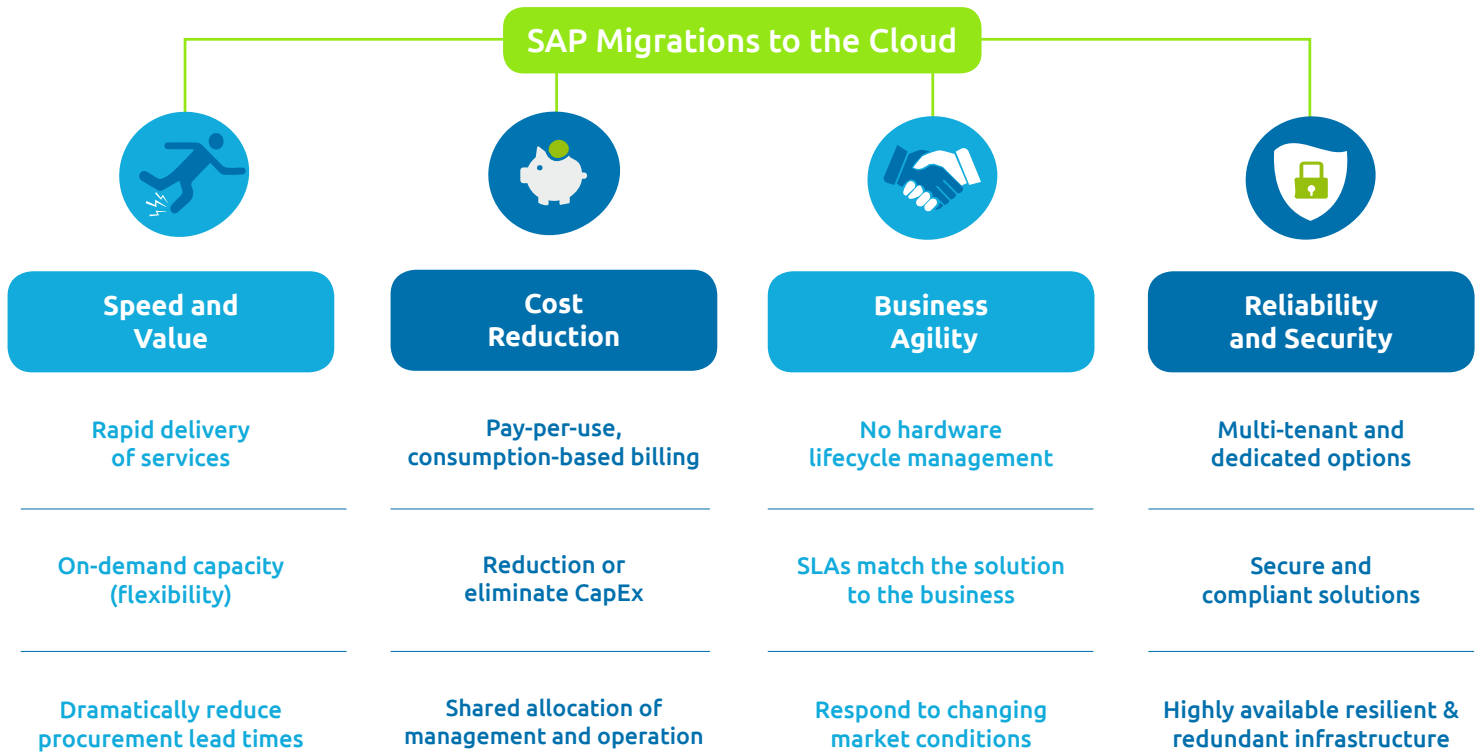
SAP Migrations to the Cloud

Speed and Value

Rapid delivery of services

On-demand capacity (flexibility)

Dramatically reduce procurement lead times

Cost Reduction

Pay-per-use, consumption-based billing

Reduction or eliminate CapEx

Shared allocation of management and operation

Business Agility

No hardware lifecycle management

SLAs match the solution to the business

Respond to changing market conditions

Reliability and Security

Multi-tenant and dedicated options

Secure and compliant solutions

Highly available resilient & redundant infrastructure